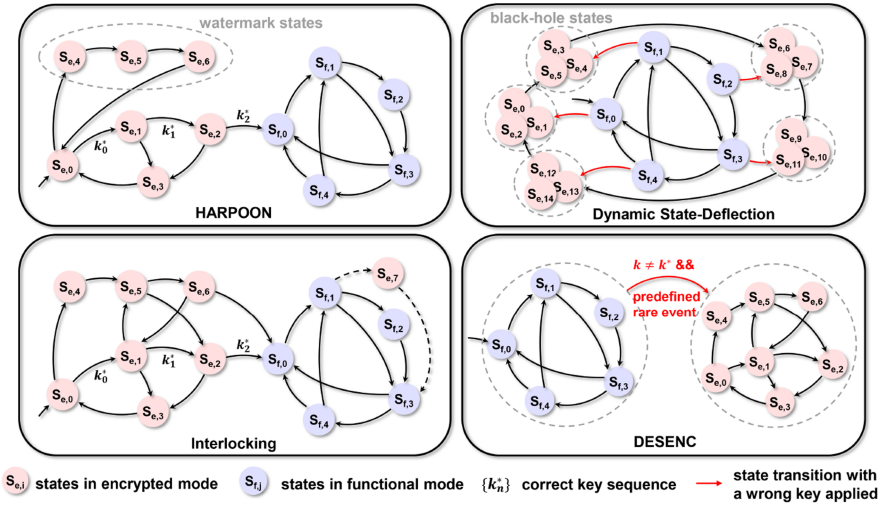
watermark states

$S_{e,4}$ $S_{e,5}$ $S_{e,6}$

$S_{e,1}$ $k_1^*$ $S_{e,2}$ $k_2^*$ $S_{f,0}$ $S_{f,1}$ $S_{f,2}$

$k_0^*$ $S_{e,0}$ $S_{e,3}$ $S_{f,4}$ $S_{f,3}$

HARPOON

black-hole states

$S_{e,3}$ $S_{e,5}$ $S_{e,4}$ $S_{f,1}$ $S_{e,6}$ $S_{e,8}$ $S_{e,7}$ $S_{f,2}$

$S_{e,0}$ $S_{e,2}$ $S_{e,1}$ $S_{f,0}$ $S_{f,3}$ $S_{e,9}$ $S_{e,11}$ $S_{e,10}$

$S_{e,12}$ $S_{e,14}$ $S_{e,13}$ $S_{f,4}$

Dynamic State-Deflection

$S_{e,4}$ $S_{e,5}$ $S_{e,6}$ $S_{e,7}$ $S_{f,1}$ $S_{f,2}$

$S_{e,1}$ $k_1^*$ $S_{e,2}$ $k_2^*$ $S_{f,0}$

$k_0^*$ $S_{e,0}$ $S_{e,3}$ $S_{f,4}$ $S_{f,3}$

Interlocking

$k \neq k^*$ &&
predefined rare event

$S_{f,1}$ $S_{f,2}$ $S_{f,0}$ $S_{f,3}$ $S_{f,4}$

$S_{e,5}$ $S_{e,6}$ $S_{e,4}$ $S_{e,1}$ $S_{e,2}$ $S_{e,0}$ $S_{e,3}$

DESENC

$S_{e,i}$ states in encrypted mode $S_{f,j}$ states in functional mode $\{k_n^*\}$ correct key sequence state transition with a wrong key applied